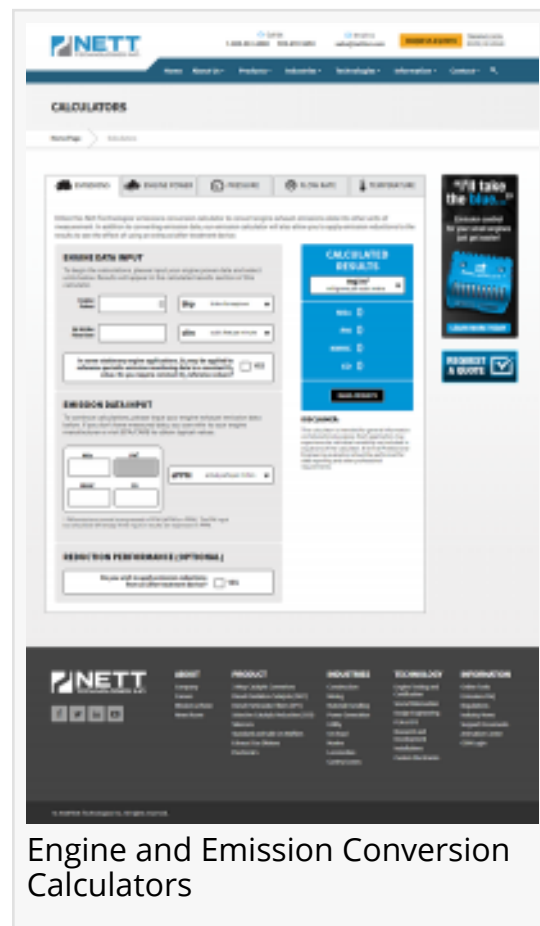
NETT

Home About Us Products Industries Technologies Information Contact

CALCULATORS

Home Page Calculators

EMISSIONS ENGINE POWER PRESSURE FLOW RATE TEMPERATURE

ENGINE DATA INPUT

CALCULATED RESULTS

EMISSION DATA INPUT

REDUCTION PERFORMANCE (OPTIONAL)

DISCLAIMER

"I'll take the blue..."

REQUEST A QUOTE

NETT

ABOUT PRODUCT INDUSTRIES TECHNOLOGY INFORMATION

Engine and Emission Conversion Calculators